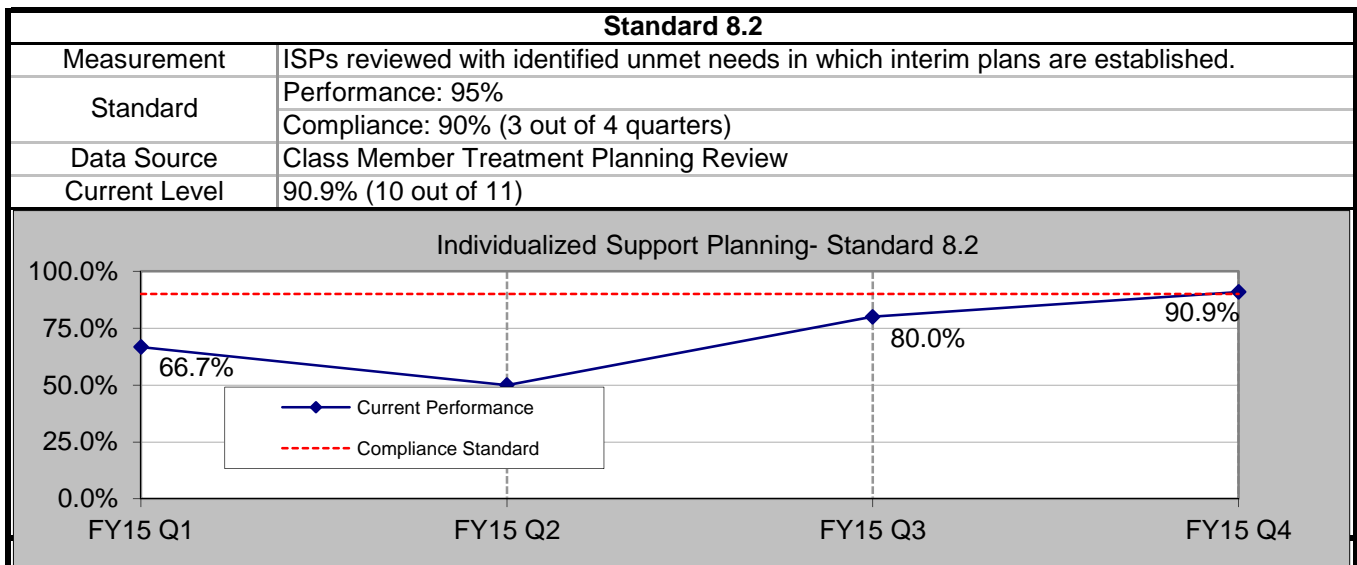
| Standard 8.2 | |
|---|---|
| Measurement | ISPs reviewed with identified unmet needs in which interim plans are established. |
| Standard | Performance: 95% |
| | Compliance: 90% (3 out of 4 quarters) |
| Data Source | Class Member Treatment Planning Review |
| Current Level | 90.9% (10 out of 11) |

Individualized Support Planning- Standard 8.2

100.0%
75.0%
50.0%
25.0%
0.0%

66.7%
80.0%
90.9%

Current Performance
Compliance Standard

FY15 Q1
FY15 Q2
FY15 Q3
FY15 Q4